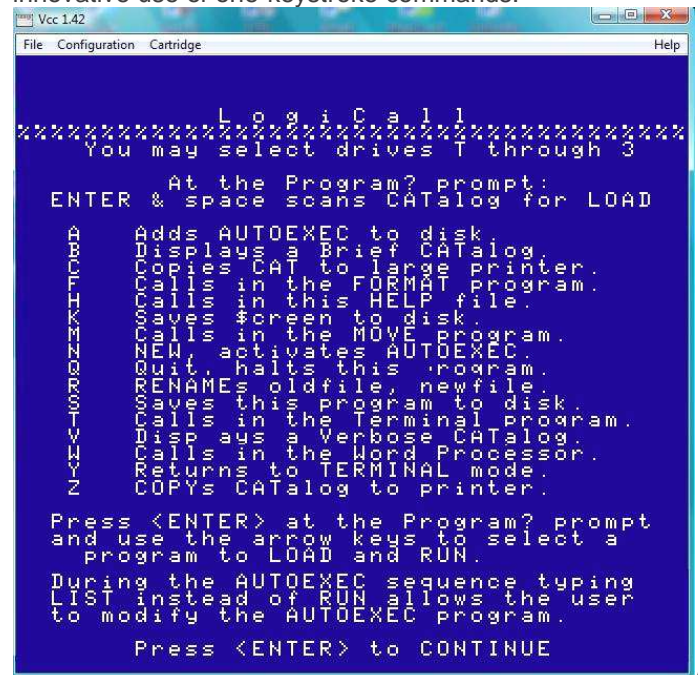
innovative use of one-keystroke commands.

Vcc 1.42

File Configuration Cartridge Help

L o g i C a l l
%%%%%%%%%%%%%%%%%%%%%%%%%%%%%%%%%%%%%%%%
You may select drives T through 3

At the Program? prompt:
ENTER & space scans CATalog for LOAD

A Adds AUTOEXEC to disk.
B Displays a Brief CATalog.
C Copies CAT to large printer.
F Calls in the FORMAT program.
H Calls in this HELP file.
K Saves $creen to disk.
M Calls in the MOVE program.
N NEW, activates AUTOEXEC.
Q Quit, halts this ·rogram.
R RENAMEs oldfile, newfile.
S Saves this program to disk.
T Calls in the Terminal program.
V Disp ays a Verbose CATalog.
W Calls in the Word Processor.
Y Returns to TERMINAL mode.
Z COPYs CATalog to printer.

Press <ENTER> at the Program? prompt and use the arrow keys to select a program to LOAD and RUN.

During the AUTOEXEC sequence typing LIST instead of RUN allows the user to modify the AUTOEXEC program.

Press <ENTER> to CONTINUE